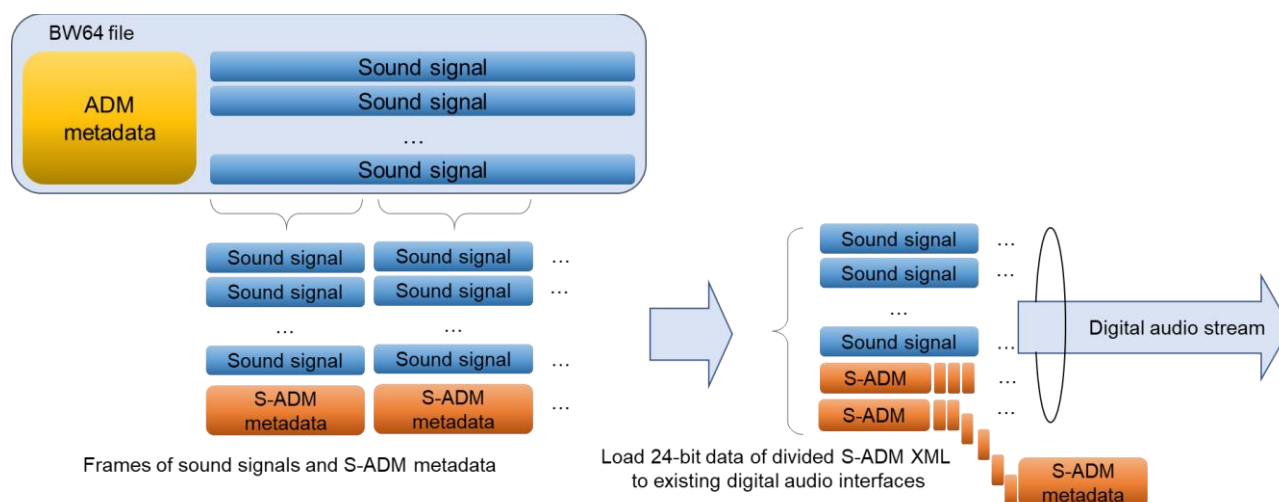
BW64 file

ADM metadata

Sound signal

Sound signal

…

Sound signal

Sound signal

Sound signal

…

Sound signal

S-ADM metadata

Sound signal

Sound signal

…

Sound signal

S-ADM metadata

…

…

…

…

Frames of sound signals and S-ADM metadata

Sound signal

Sound signal

…

Sound signal

S-ADM

S-ADM

…

…

…

…

…

Digital audio stream

Load 24-bit data of divided S-ADM XML to existing digital audio interfaces

S-ADM metadata